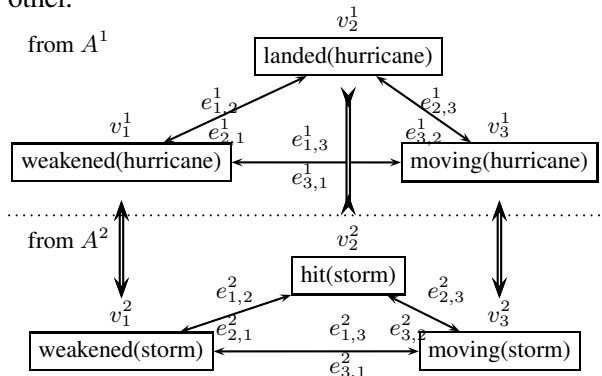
other.

from $A^1$

$v_2^1$

landed(hurricane)

$e_{1,2}^1$

$e_{2,3}^1$

$v_1^1$

$e_{2,1}^1$

$e_{1,3}^1$

$e_{3,2}^1$

$v_3^1$

weakened(hurricane)

moving(hurricane)

$e_{3,1}^1$

from $A^2$

$v_2^2$

hit(storm)

$e_{1,2}^2$

$e_{2,3}^2$

$v_1^2$

$e_{2,1}^2$

$e_{1,3}^2$

$e_{3,2}^2$

$v_3^2$

weakened(storm)

moving(storm)

$e_{3,1}^2$